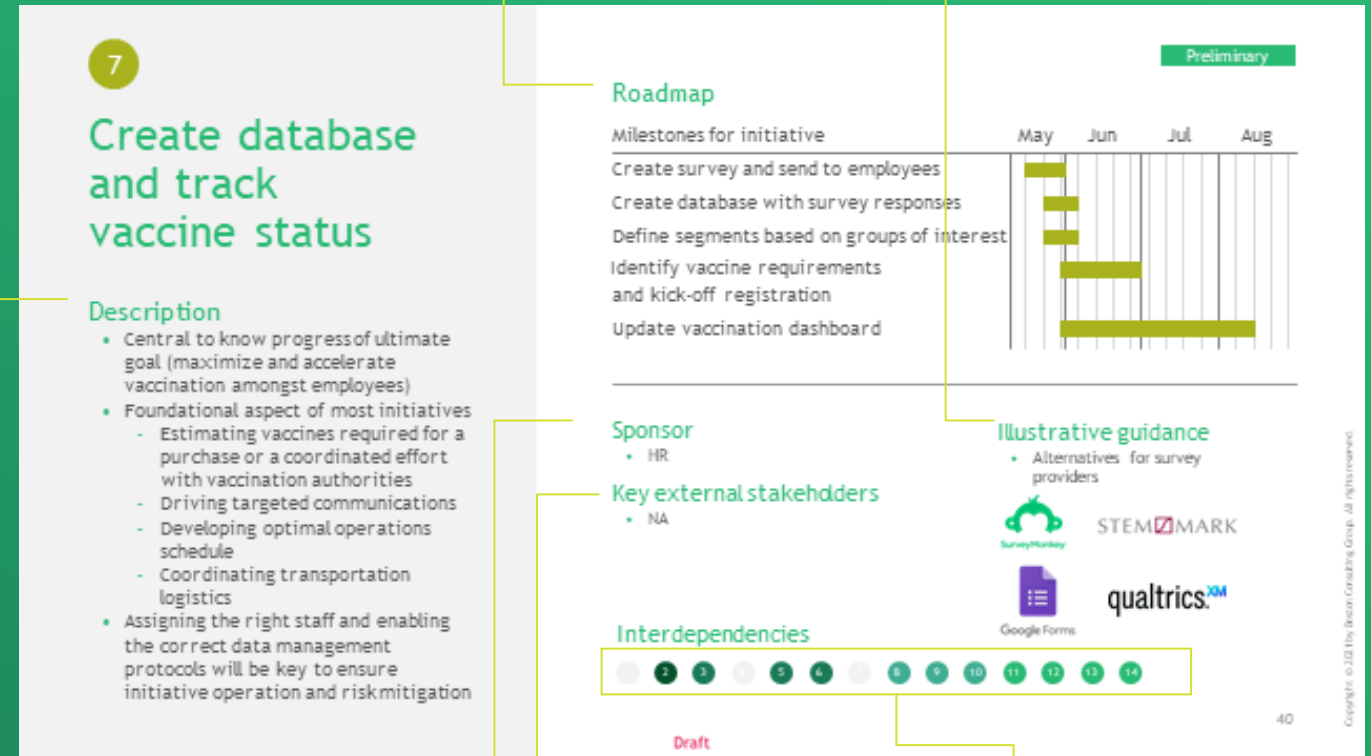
7

Create database and track vaccine status

Description
- Central to know progress of ultimate goal (maximize and accelerate vaccination amongst employees)
- Foundational aspect of most initiatives
  - Estimating vaccines required for a purchase or a coordinated effort with vaccination authorities
  - Driving targeted communications
  - Developing optimal operations schedule
  - Coordinating transportation logistics
- Assigning the right staff and enabling the correct data management protocols will be key to ensure initiative operation and risk mitigation

Preliminary

Roadmap

| Milestones for initiative | May | Jun | Jul | Aug |
|---|---|---|---|---|
| Create survey and send to employees | | | | |
| Create database with survey responses | | | | |
| Define segments based on groups of interest | | | | |
| Identify vaccine requirements and kick-off registration | | | | |
| Update vaccination dashboard | | | | |

Sponsor
- HR

Key external stakeholders
- NA

Illustrative guidance
- Alternatives for survey providers

SurveyMonkey

STEMMARK

Google Forms

qualtrics.XM

Interdependencies

2 3 5 6 8 9 10 11 12 13 14

40

Draft

Copyright © 2021 by Boston Consulting Group. All rights reserved.